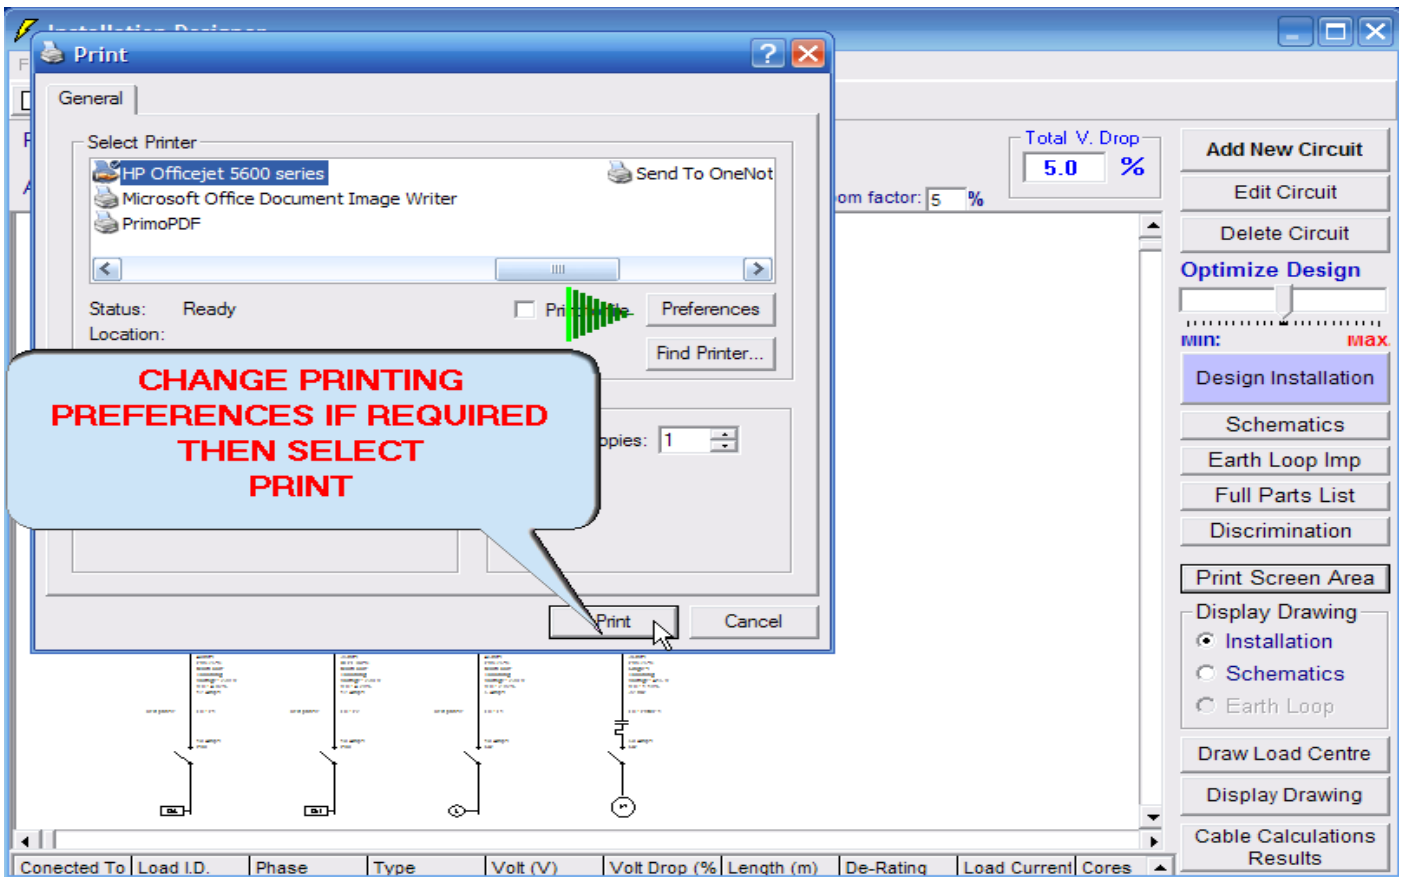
Print

General

Select Printer

HP Officejet 5600 series
Send To OneNot
Microsoft Office Document Image Writer
PrimoPDF

Status: Ready
Location:

Pri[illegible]

Preferences

Find Printer...

CHANGE PRINTING PREFERENCES IF REQUIRED THEN SELECT PRINT

pies: 1

Print

Cancel

Total V. Drop
5.0 %

om factor: 5 %

Add New Circuit
Edit Circuit
Delete Circuit
Optimize Design
MIN: MAX
Design Installation
Schematics
Earth Loop Imp
Full Parts List
Discrimination
Print Screen Area
Display Drawing
Installation
Schematics
Earth Loop
Draw Load Centre
Display Drawing
Cable Calculations Results

| Conected To | Load I.D. | Phase | Type | Volt (V) | Volt Drop (% | Length (m) | De-Rating | Load Current | Cores |